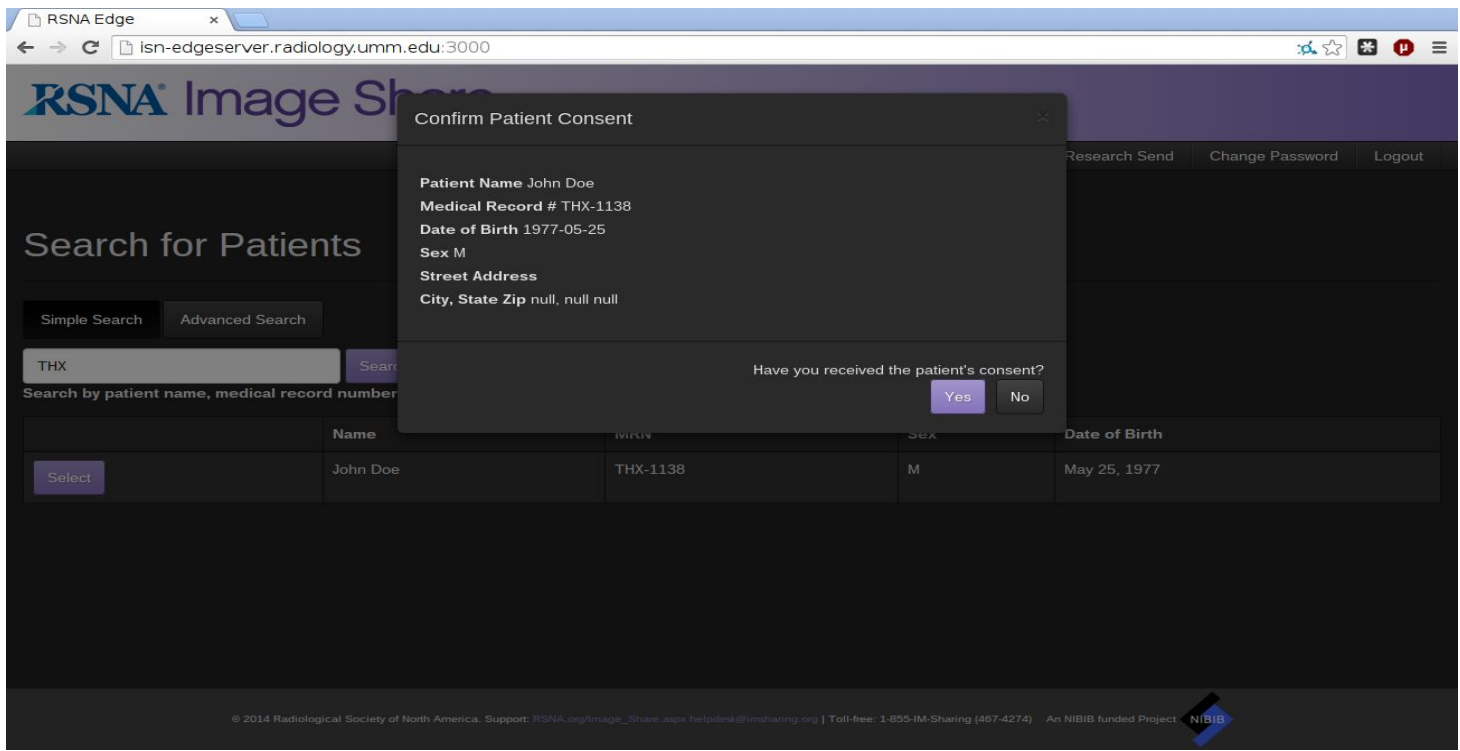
RSNA Edge ×

isn-edgeserver.radiology.umm.edu:3000

RSNA Image Sh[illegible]

Confirm Patient Consent

×

Research Send Change Password Logout

Patient Name John Doe
Medical Record # THX-1138
Date of Birth 1977-05-25
Sex M
Street Address
City, State Zip null, null null

Search for Patients

Simple Search Advanced Search

THX

Searc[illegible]

Search by patient name, medical record number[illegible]

Have you received the patient's consent?

Yes No

| | Name | MRN | Sex | Date of Birth |
|---|---|---|---|---|
| Select | John Doe | THX-1138 | M | May 25, 1977 |

© 2014 Radiological Society of North America. Support: RSNA.org/Image_Share.aspx helpdesk@imsharing.org | Toll-free: 1-855-IM-Sharing (467-4274) An NIBIB funded Project NIBIB